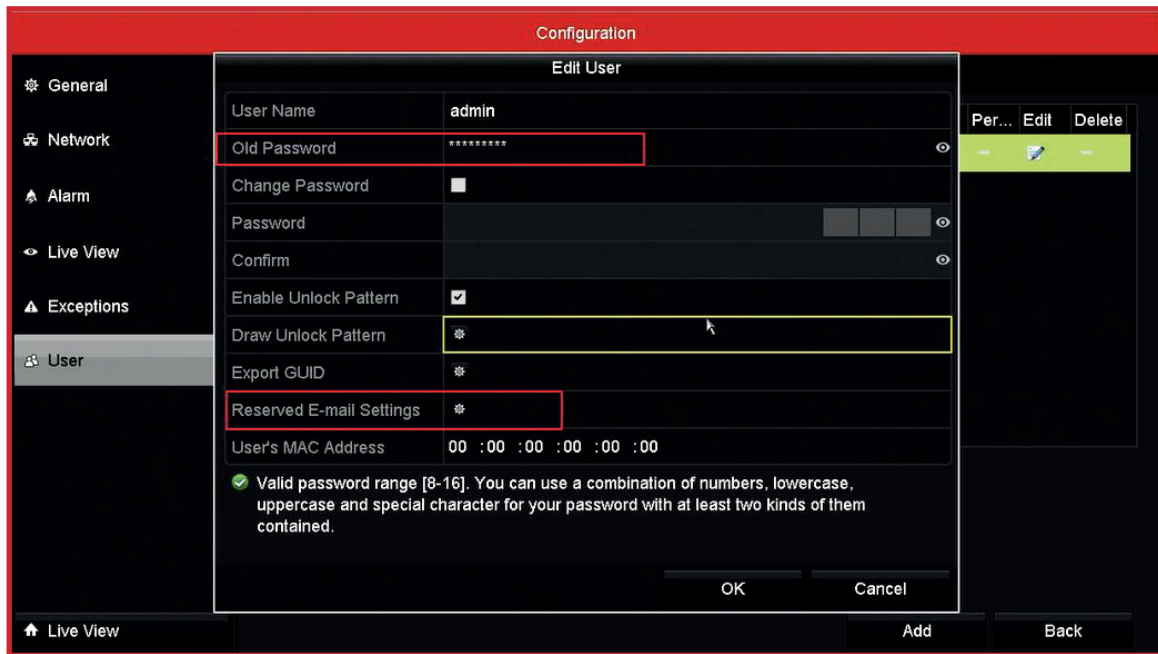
Configuration

General
Network
Alarm
Live View
Exceptions
User

Edit User

| User Name | admin |
|---|---|
| Old Password | ********* |
| Change Password | |
| Password | |
| Confirm | |
| Enable Unlock Pattern | |
| Draw Unlock Pattern | |
| Export GUID | |
| Reserved E-mail Settings | |
| User's MAC Address | 00 :00 :00 :00 :00 :00 |

Valid password range [8-16]. You can use a combination of numbers, lowercase, uppercase and special character for your password with at least two kinds of them contained.

OK Cancel

Per... Edit Delete

Live View
Add
Back